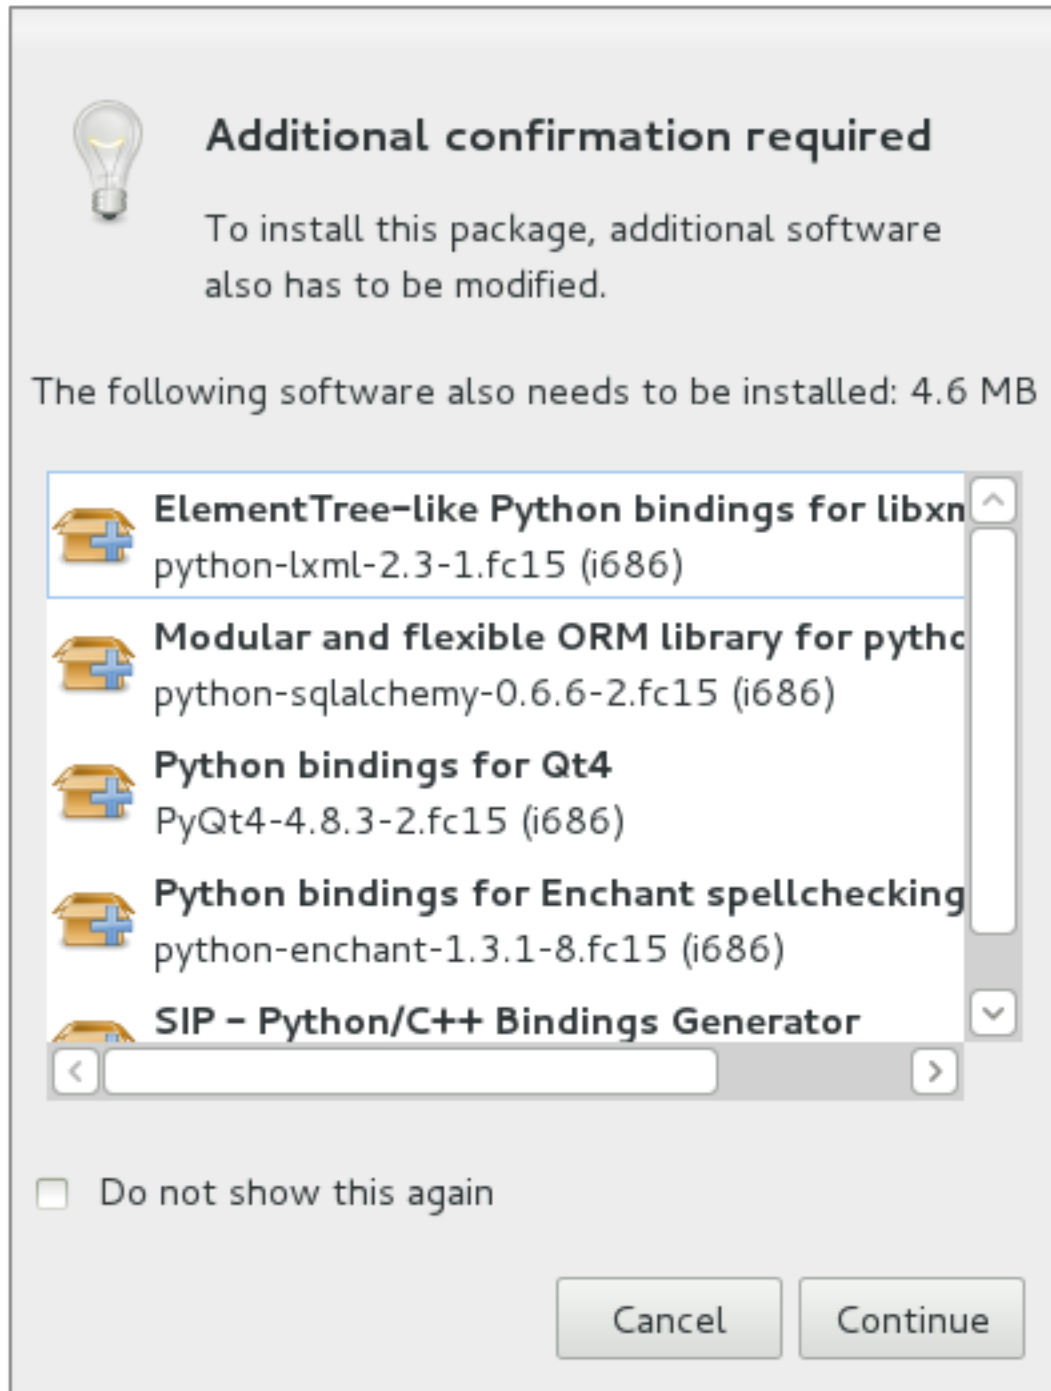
Additional confirmation required

To install this package, additional software also has to be modified.

The following software also needs to be installed: 4.6 MB

ElementTree-like Python bindings for libxn
python-lxml-2.3-1.fc15 (i686)

Modular and flexible ORM library for pytho
python-sqlalchemy-0.6.6-2.fc15 (i686)

Python bindings for Qt4
PyQt4-4.8.3-2.fc15 (i686)

Python bindings for Enchant spellchecking
python-enchant-1.3.1-8.fc15 (i686)

SIP – Python/C++ Bindings Generator

Do not show this again

Cancel

Continue